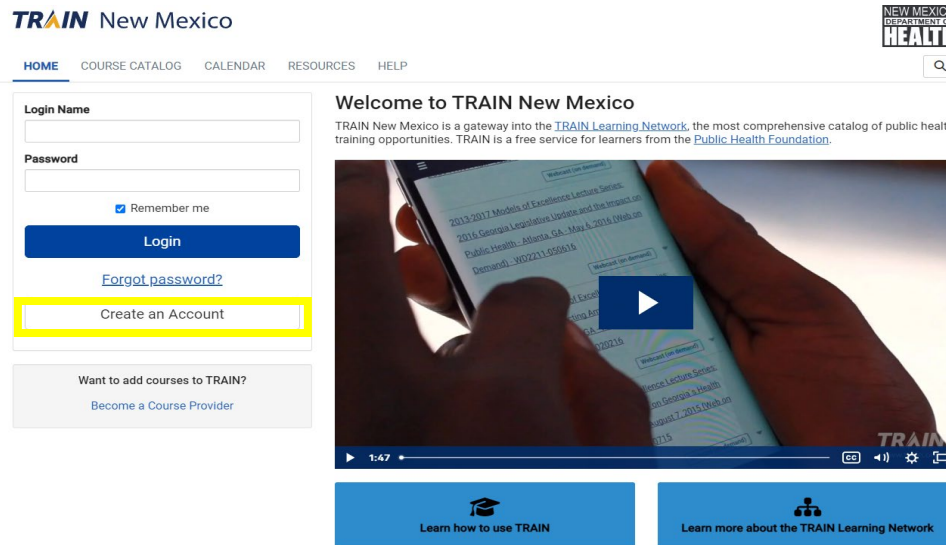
TRAIN New Mexico

NEW MEXICO DEPARTMENT OF HEALTH

HOME COURSE CATALOG CALENDAR RESOURCES HELP

Login Name

Password

Remember me

Login

Forgot password?

Create an Account

Want to add courses to TRAIN?

Become a Course Provider

Welcome to TRAIN New Mexico

TRAIN New Mexico is a gateway into the TRAIN Learning Network, the most comprehensive catalog of public healt training opportunities. TRAIN is a free service for learners from the Public Health Foundation.

Webcast (on demand)

2013-2017 Models of Excellence Lecture Series: 2016 Georgia Legislative Update and the Impact on Public Health - Atlanta, GA - May 6, 2016 (Web on Demand) - WD2211-050616

Webcast (on demand)

Webcast (on demand)

TRAIN

1:47

Learn how to use TRAIN

Learn more about the TRAIN Learning Network